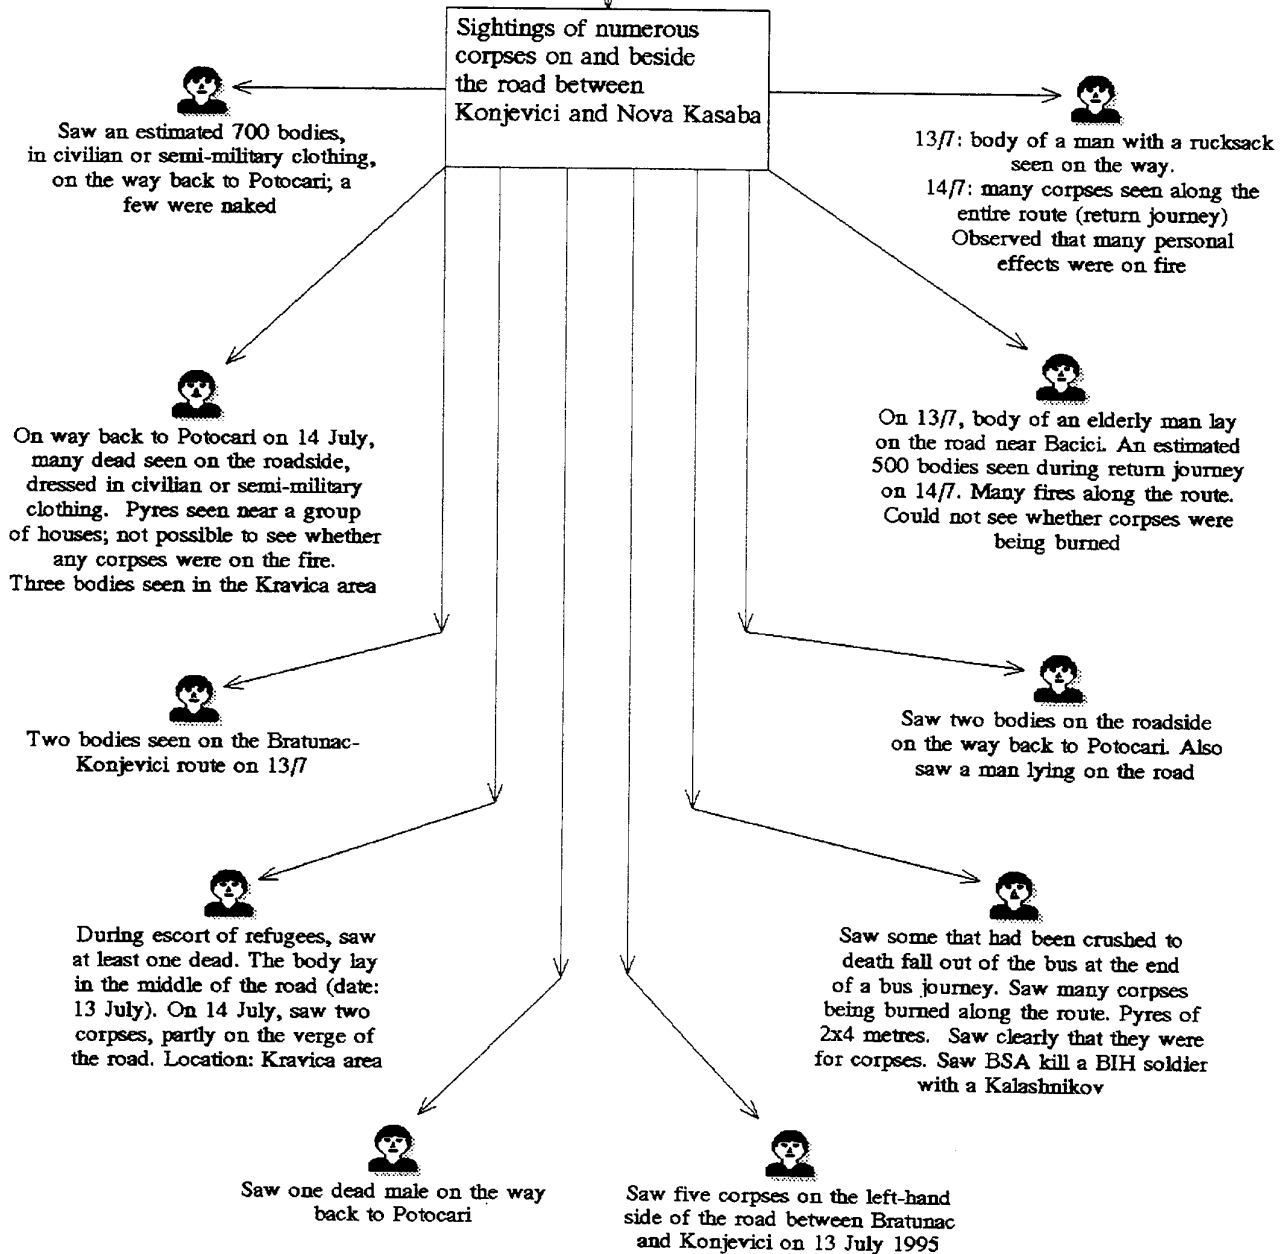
Sightings of numerous corpses on and beside the road between Konjevici and Nova Kasaba

Saw an estimated 700 bodies, in civilian or semi-military clothing, on the way back to Potocari; a few were naked

13/7: body of a man with a rucksack seen on the way.
14/7: many corpses seen along the entire route (return journey) Observed that many personal effects were on fire

On way back to Potocari on 14 July, many dead seen on the roadside, dressed in civilian or semi-military clothing. Pyres seen near a group of houses; not possible to see whether any corpses were on the fire. Three bodies seen in the Kravica area

On 13/7, body of an elderly man lay on the road near Bacici. An estimated 500 bodies seen during return journey on 14/7. Many fires along the route. Could not see whether corpses were being burned

Two bodies seen on the Bratunac-Konjevici route on 13/7

Saw two bodies on the roadside on the way back to Potocari. Also saw a man lying on the road

During escort of refugees, saw at least one dead. The body lay in the middle of the road (date: 13 July). On 14 July, saw two corpses, partly on the verge of the road. Location: Kravica area

Saw some that had been crushed to death fall out of the bus at the end of a bus journey. Saw many corpses being burned along the route. Pyres of 2x4 metres. Saw clearly that they were for corpses. Saw BSA kill a BIH soldier with a Kalashnikov

Saw one dead male on the way back to Potocari

Saw five corpses on the left-hand side of the road between Bratunac and Konjevici on 13 July 1995